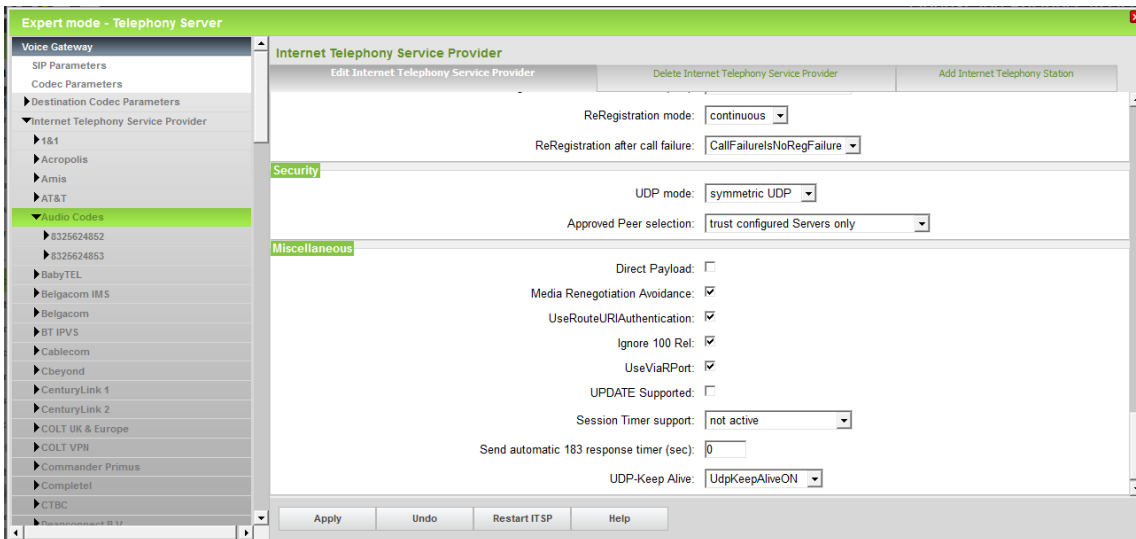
Expert mode - Telephony Server

Voice Gateway
SIP Parameters
Codec Parameters
Destination Codec Parameters
Internet Telephony Service Provider
1&1
Acropolis
Amis
AT&T
Audio Codes
8325624852
8325624853
BabyTEL
Belgacom IMS
Belgacom
BT IPVS
Cablecom
Cbeyond
CenturyLink 1
CenturyLink 2
COLT UK & Europe
COLT VPN
Commander Primus
Completel
CTBC
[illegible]

Internet Telephony Service Provider

Edit Internet Telephony Service Provider | Delete Internet Telephony Service Provider | Add Internet Telephony Station

ReRegistration mode: continuous
ReRegistration after call failure: CallFailureIsNoRegFailure

Security
UDP mode: symmetric UDP
Approved Peer selection: trust configured Servers only

Miscellaneous
Direct Payload:
Media Renegotiation Avoidance:
UseRouteURIAuthentication:
Ignore 100 Rel:
UseViaRPort:
UPDATE Supported:
Session Timer support: not active
Send automatic 183 response timer (sec): 0
UDP-Keep Alive: UdpKeepAliveON

Apply | Undo | Restart ITSP | Help